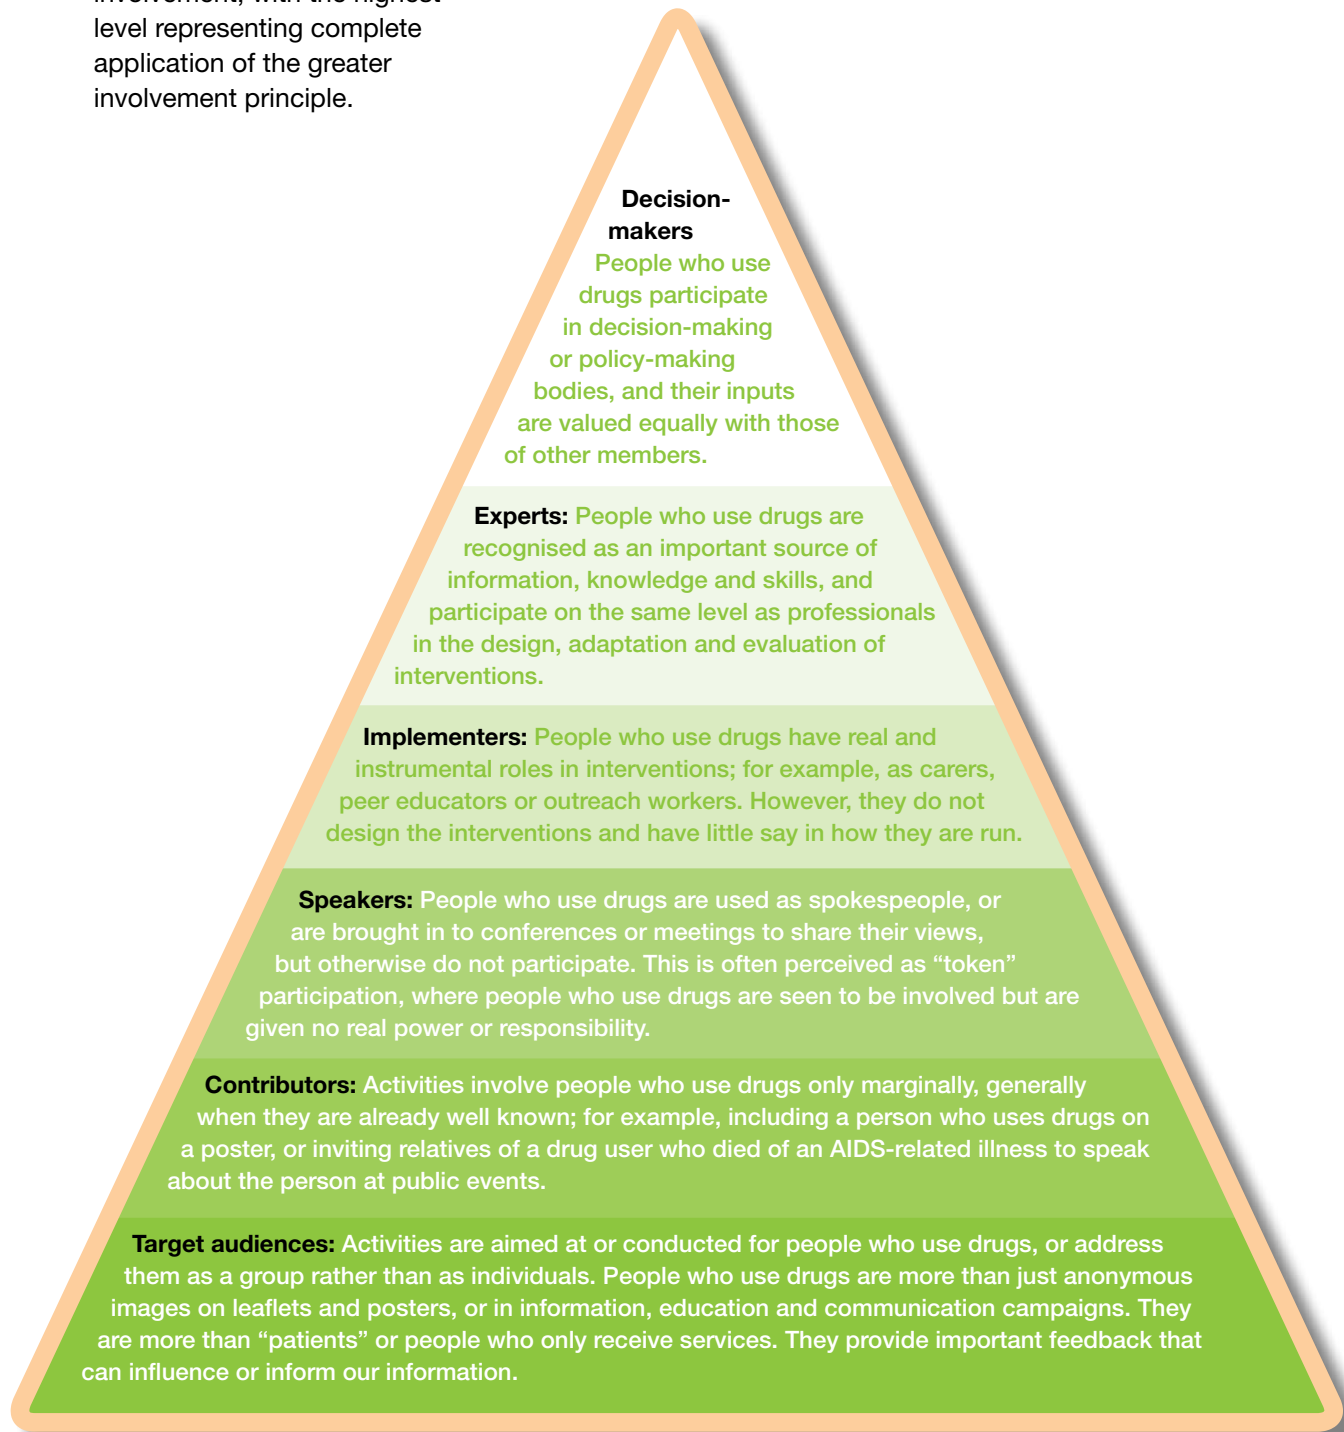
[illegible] level representing complete application of the greater involvement principle.

Decision-makers People who use drugs participate in decision-making or policy-making bodies, and their inputs are valued equally with those of other members.

Experts: People who use drugs are recognised as an important source of information, knowledge and skills, and participate on the same level as professionals in the design, adaptation and evaluation of interventions.

Implementers: People who use drugs have real and instrumental roles in interventions; for example, as carers, peer educators or outreach workers. However, they do not design the interventions and have little say in how they are run.

Speakers: People who use drugs are used as spokespeople, or are brought in to conferences or meetings to share their views, but otherwise do not participate. This is often perceived as “token” participation, where people who use drugs are seen to be involved but are given no real power or responsibility.

Contributors: Activities involve people who use drugs only marginally, generally when they are already well known; for example, including a person who uses drugs on a poster, or inviting relatives of a drug user who died of an AIDS-related illness to speak about the person at public events.

Target audiences: Activities are aimed at or conducted for people who use drugs, or address them as a group rather than as individuals. People who use drugs are more than just anonymous images on leaflets and posters, or in information, education and communication campaigns. They are more than “patients” or people who only receive services. They provide important feedback that can influence or inform our information.